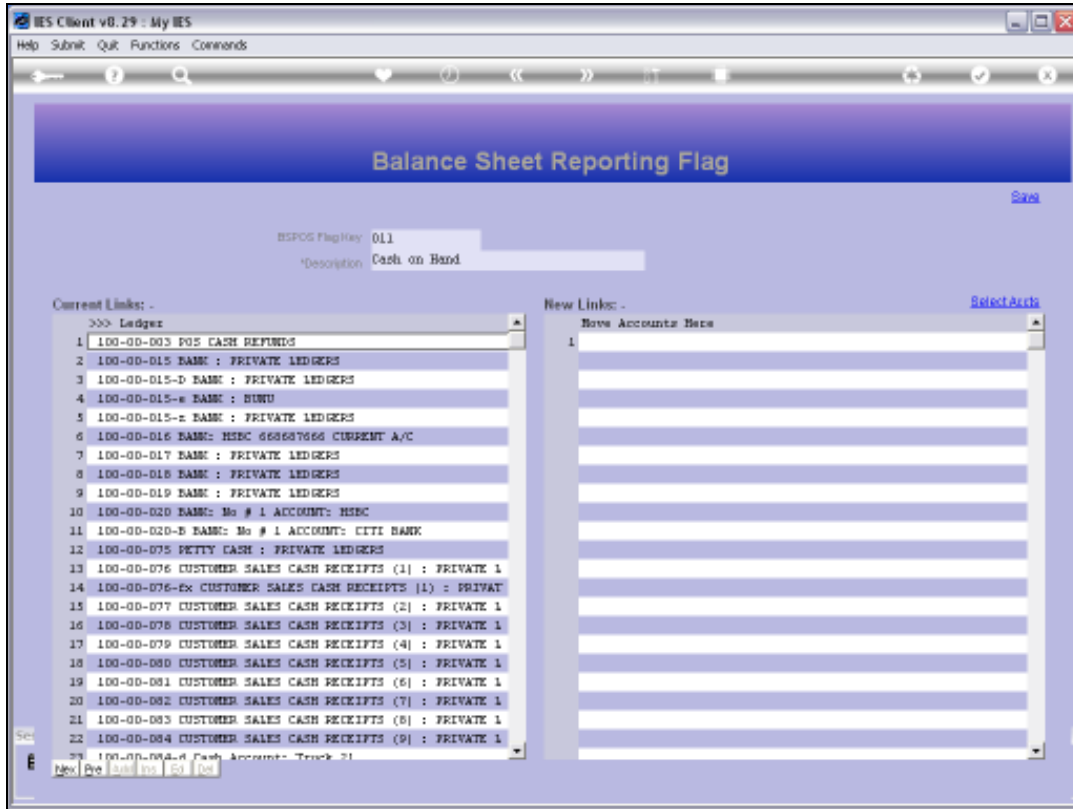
IES Client v8.29 : My IES
Help Submit Quit Functions Commands

Balance Sheet Reporting Flag

Save

BSPOS Flag Key 011
*Description Cash on Hand

Current Links: -
>>> Ledger
1 100-00-003 POS CASH REFUNDS
2 100-00-015 BANK : PRIVATE LEDGERS
3 100-00-015-D BANK : PRIVATE LEDGERS
4 100-00-015-e BANK : BUNU
5 100-00-015-z BANK : PRIVATE LEDGERS
6 100-00-016 BANK: HSBC 668687666 CURRENT A/C
7 100-00-017 BANK : PRIVATE LEDGERS
8 100-00-018 BANK : PRIVATE LEDGERS
9 100-00-019 BANK : PRIVATE LEDGERS
10 100-00-020 BANK: No # 1 ACCOUNT: HSBC
11 100-00-020-B BANK: No # 1 ACCOUNT: CITI BANK
12 100-00-075 PETTY CASH : PRIVATE LEDGERS
13 100-00-076 CUSTOMER SALES CASH RECEIPTS (1) : PRIVATE L
14 100-00-076-fx CUSTOMER SALES CASH RECEIPTS (1) : PRIVAT
15 100-00-077 CUSTOMER SALES CASH RECEIPTS (2) : PRIVATE L
16 100-00-078 CUSTOMER SALES CASH RECEIPTS (3) : PRIVATE L
17 100-00-079 CUSTOMER SALES CASH RECEIPTS (4) : PRIVATE L
18 100-00-080 CUSTOMER SALES CASH RECEIPTS (5) : PRIVATE L
19 100-00-081 CUSTOMER SALES CASH RECEIPTS (6) : PRIVATE L
20 100-00-082 CUSTOMER SALES CASH RECEIPTS (7) : PRIVATE L
21 100-00-083 CUSTOMER SALES CASH RECEIPTS (8) : PRIVATE L
22 100-00-084 CUSTOMER SALES CASH RECEIPTS (9) : PRIVATE L
23 100-00-084-d Cash Account: Truck 21

New Links: -
Select Accts
Move Accounts Here
1

Nex Pre Add Ins Ed Del